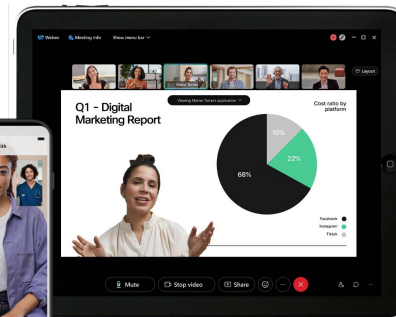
Webex Meeting info Show menu bar

Layout

Viewing Marise Torres's application

Q1 - Digital Marketing Report

Cost ratio by platform

10%

22%

68%

Facebook

Instagram

Tiktok

Mute

Stop video

Share